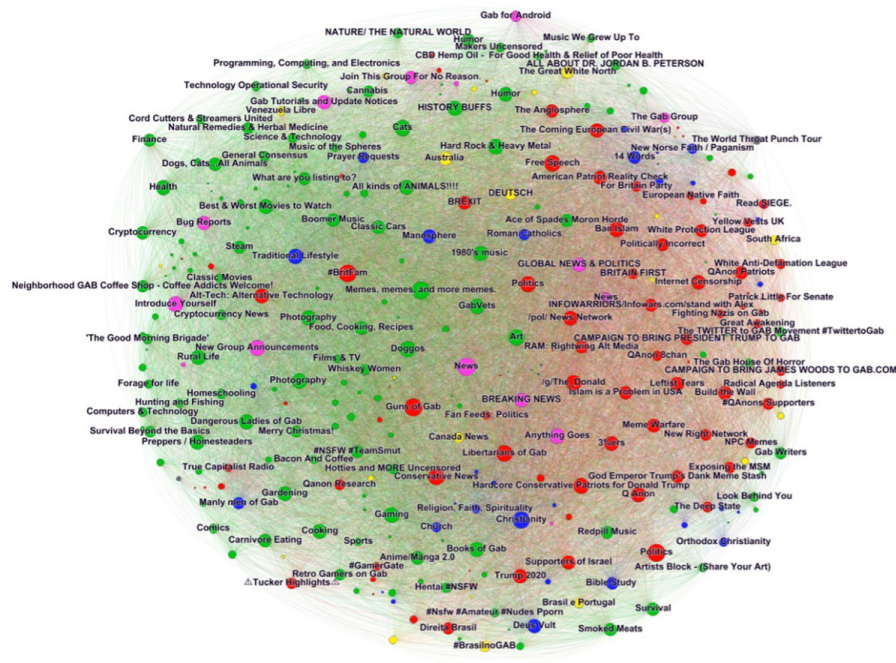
Gab for Android
NATURE/ THE NATURAL WORLD
Humor
Music We Grew Up To
Makers Uncensored
CBD Hemp Oil - For Good Health & Relief of Poor Health
ALL ABOUT DR. JORDAN B. PETERSON
The Great White North
Programming, Computing, and Electronics
Join This Group For No Reason.
Technology Operational Security
Cannabis
Gab Tutorials and Update Notices
Venezuela Libre
HISTORY BUFFS
Humor
Cord Cutters & Streamers United
The Anglosphere
The Gab Group
Natural Remedies & Herbal Medicine
Science & Technology
Cats
The Coming European Civil War(s)
The World Threat Punch Tour
Finance
Music of the Spheres
Hard Rock & Heavy Metal
New Norse Faith / Paganism
General Consensus
Prayer Requests
Australia
14 Words
Dogs, Cats... All Animals
Free Speech
American Patriot Reality Check
Health
What are you listing to?
For Britain Party
European Native Faith
All kinds of ANIMALS!!!!
DEUTSCH
Best & Worst Movies to Watch
BREXIT
Read SIEGE.
Bug Reports
Boomer Music
Ace of Spades Moron Horde
Yellow Vests UK
Classic Cars
Ban Islam
White Protection League
Cryptocurrency
Steam
ManoSphere
Roman Catholics
South Africa
Traditional Lifestyle
Politically Incorrect
1980's music
White Anti-Defamation League
GLOBAL NEWS & POLITICS
QAnon Patriots
Neighborhood GAB Coffee Shop - Coffee Addicts Welcome!
Classic Movies
#BritFam
BRITAIN FIRST
Internet Censorship
Alt-Tech: Alternative Technology
Memes, memes, and more memes.
Politics
Patrick Little For Senate
Introduce Yourself
News
Cryptocurrency News
INFOWARRIORS/Infowars.com/stand with Alex
GabVets
Fighting Nazis on Gab
Photography
/pol/ News Network
Great Awakening
'The Good Morning Brigade'
Food, Cooking, Recipes
The TWITTER to GAB Movement #TwittertoGab
Art
CAMPAIGN TO BRING PRESIDENT TRUMP TO GAB
New Group Announcements
RAM: Rightwing Alt Media
Rural Life
Films & TV
Doggos
QAnon 8chan
The Gab House Of Horror
Whiskey Women
News
CAMPAIGN TO BRING JAMES WOODS TO GAB.COM
Forage for life
Photography
Leftist Tears
Radical Agenda Listeners
Homeschooling
BREAKING NEWS
/g/The Donald
Islam is a Problem in USA
Build the Wall
Hunting and Fishing
Guns of Gab
#QAnons Supporters
Computers & Technology
Fan Feeds: Politics
Dangerous Ladies of Gab
Meme Warfare
Survival Beyond the Basics
Merry Christmas!
Canada News
New Right Network
NPC Memes
Preppers / Homesteaders
Anything Goes
3%ers
#NSFW #TeamSmut
Libertarians of Gab
Gab Writers
True Capitalist Radio
Bacon And Coffee
Hotties and MORE Uncensored
Exposing the MSM
Conservative News
God Emperor Trump's Dank Meme Stash
Qanon Research
Hardcore Conservative Patriots for Donald Trump
Manly men of Gab
Gardening
Q Anon
Look Behind You
Religion, Faith, Spirituality
Gaming
Comics
The Deep State
Church
Christianity
Redpill Music
Cooking
Carnivore Eating
Orthodox Christianity
Sports
Anime/Manga 2.0
Books of Gab
Politics
#GamerGate
Supporters of Israel
Retro Gamers on Gab
Artists Block - (Share Your Art)
⚠Tucker Highlights⚠
Trump 2020
Hentai #NSFW
Bible Study
Brasil e Portugal
Survival
#Nsfw #Amateur #Nudes Pporn
Direita Brasil
Deus Vult
Smoked Meats
#BrasilnoGAB